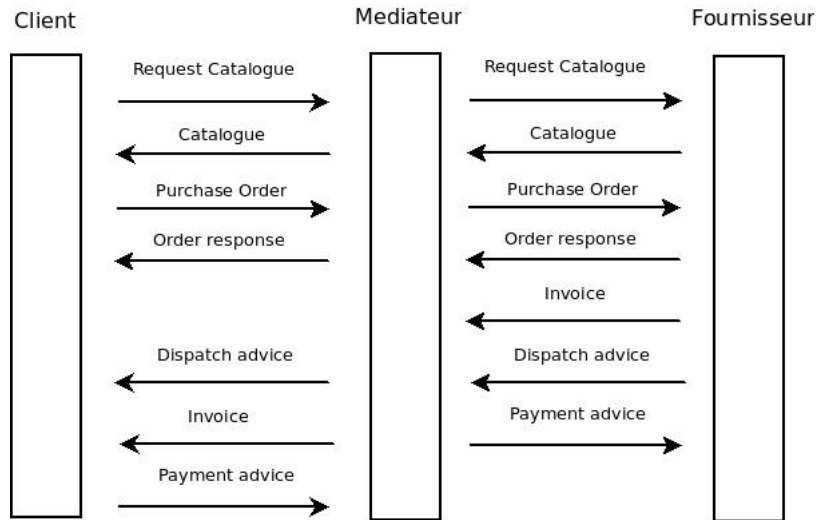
Client

Mediateur

Fournisseur

Request Catalogue

Catalogue

Purchase Order

Order response

Dispatch advice

Invoice

Payment advice

Request Catalogue

Catalogue

Purchase Order

Order response

Invoice

Dispatch advice

Payment advice